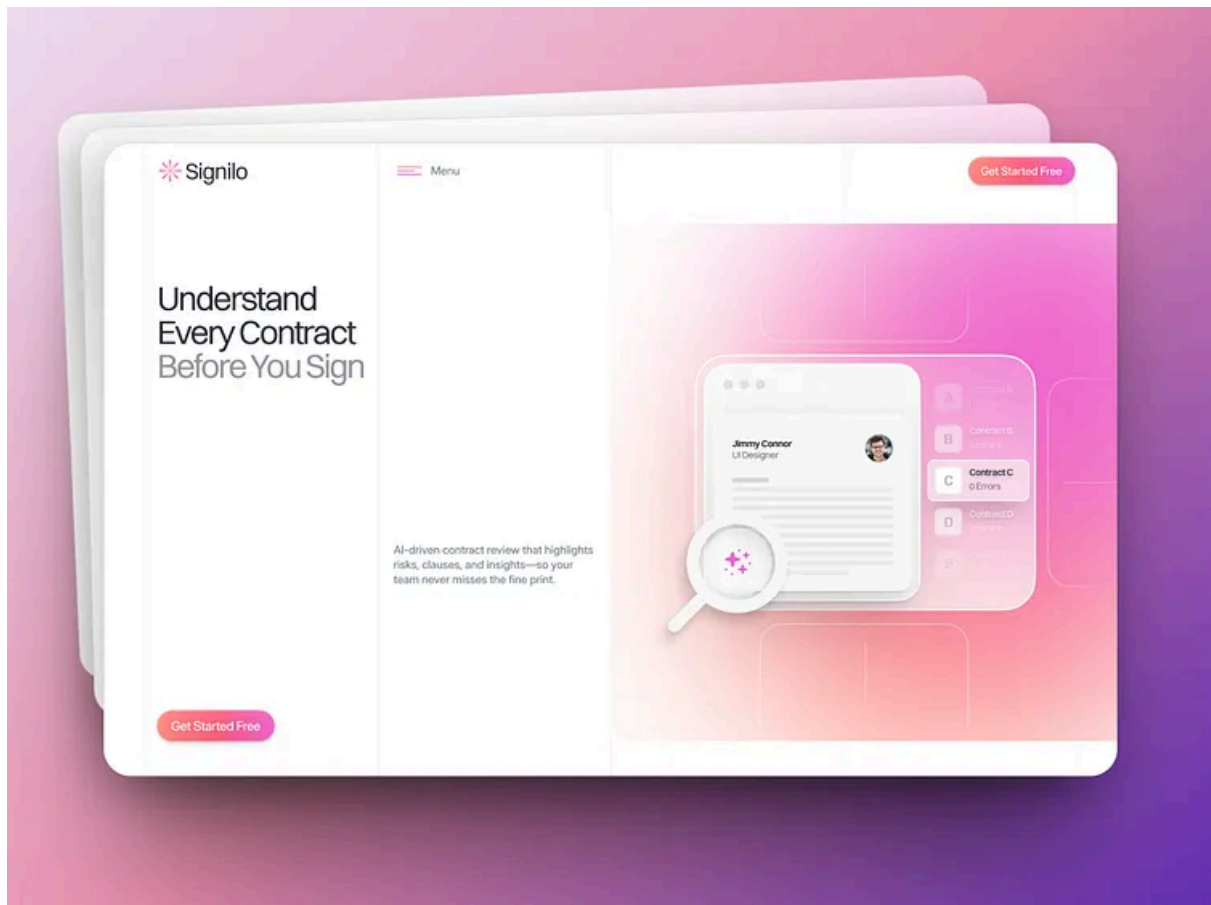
Signilo

Menu

Get Started Free

Understand Every Contract Before You Sign

AI-driven contract review that highlights risks, clauses, and insights—so your team never misses the fine print.

Get Started Free

Jimmy Connor
UI Designer

A Contract A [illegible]

B Contract B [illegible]

C Contract C
0 Errors

D Contract D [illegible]

E